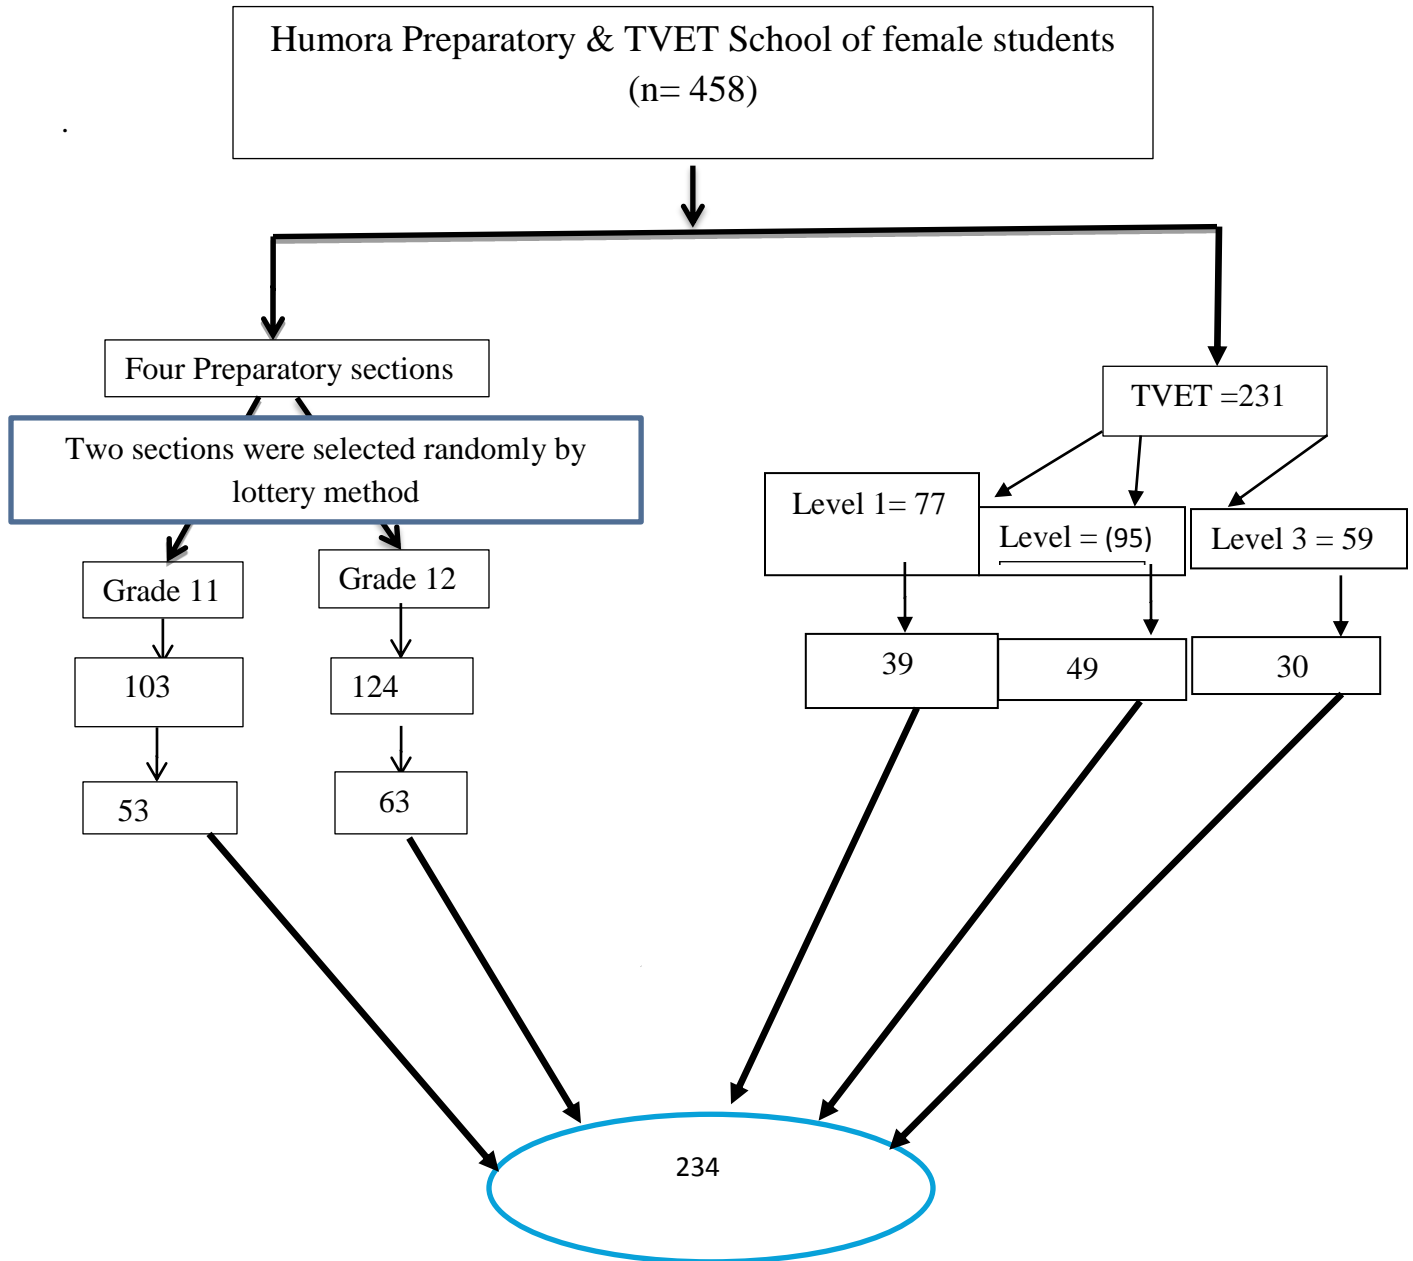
Humora Preparatory & TVET School of female students (n= 458)

Four Preparatory sections

TVET =231

Two sections were selected randomly by lottery method

Level 1= 77

Level = (95)

Level 3 = 59

Grade 11

Grade 12

103

124

39

49

30

53

63

234